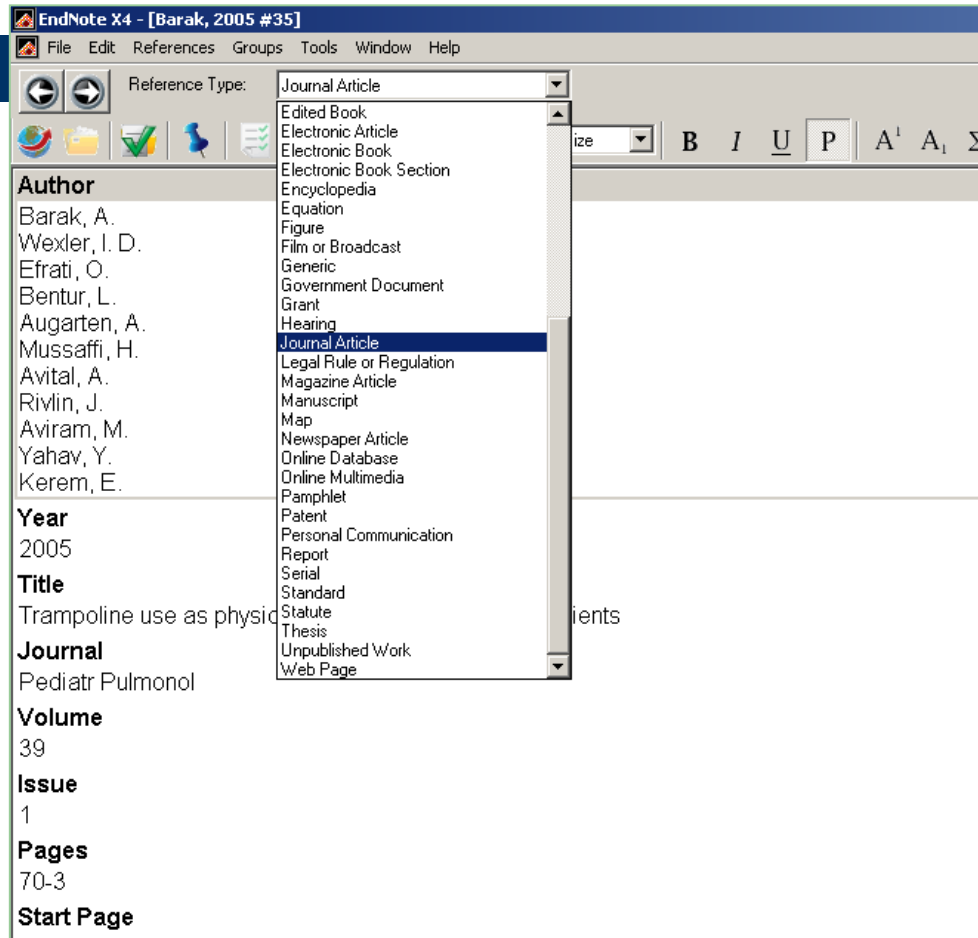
EndNote X4 - [Barak, 2005 #35]

File Edit References Groups Tools Window Help

Reference Type: Journal Article

Edited Book
Electronic Article
Electronic Book
Electronic Book Section
Encyclopedia
Equation
Figure
Film or Broadcast
Generic
Government Document
Grant
Hearing
Journal Article
Legal Rule or Regulation
Magazine Article
Manuscript
Map
Newspaper Article
Online Database
Online Multimedia
Pamphlet
Patent
Personal Communication
Report
Serial
Standard
Statute
Thesis
Unpublished Work
Web Page

ize B I U P $A^1$ $A_1$ Σ

Author
Barak, A.
Wexler, I. D.
Efrati, O.
Bentur, L.
Augarten, A.
Mussaffi, H.
Avital, A.
Rivlin, J.
Aviram, M.
Yahav, Y.
Kerem, E.

Year
2005

Title
Trampoline use as physic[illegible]ients

Journal
Pediatr Pulmonol

Volume
39

Issue
1

Pages
70-3

Start Page